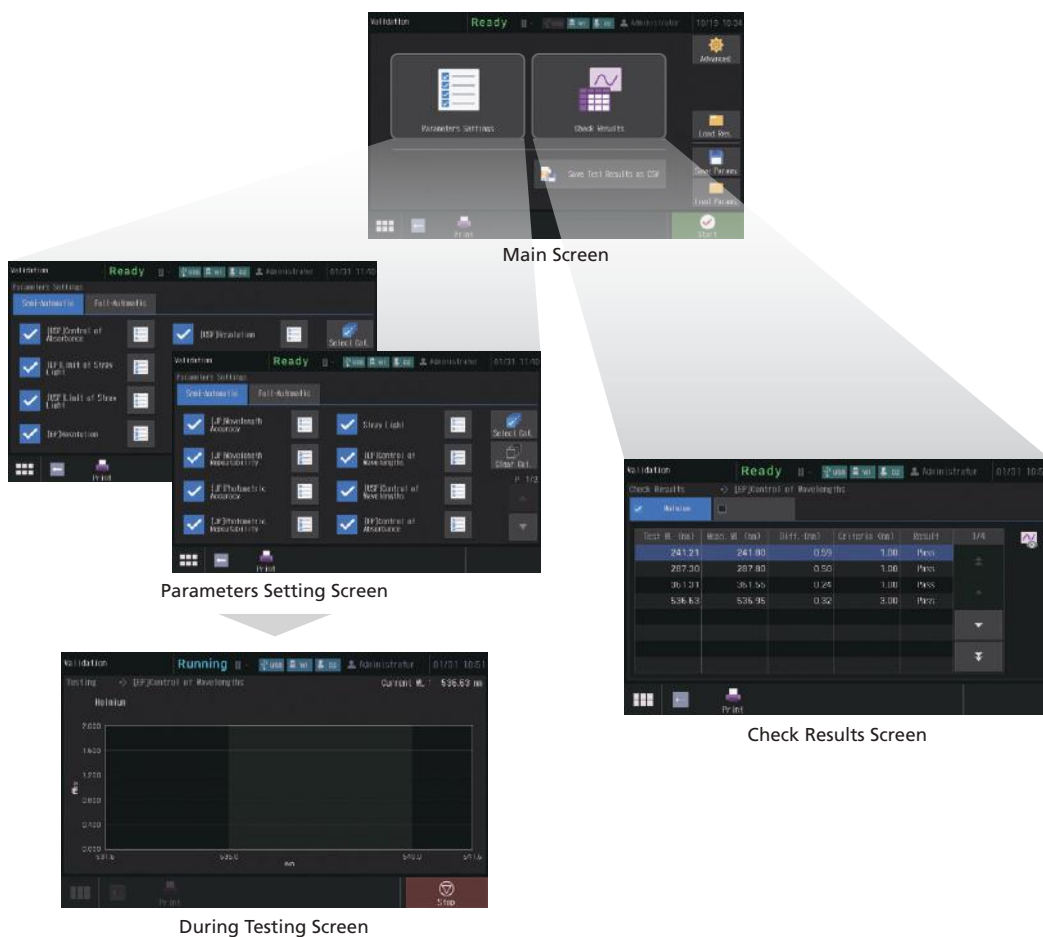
Validation
Ready
Administrator
10/19 10:24
Advanced
Parameters Settings
Check Results
Load Res.
Save Test Results as CSV
Save Params
Load Params
Print
Start

Main Screen

Validation
Ready
Administrator
01/31 11:40
Parameters Settings
Semi-Automatic
Full-Automatic
[USP]Control of Absorbance
[USP]Resolution
Select Cat.
[EP]Limit of Stray Light
[USP]Limit of Stray Light
[EP]Resolution
Print

Validation
Ready
Administrator
01/31 11:40
Parameters Settings
Semi-Automatic
Full-Automatic
[JP]Wavelength Accuracy
Stray Light
Select Cat.
[JP]Wavelength Repeatability
[USP]Control of Wavelengths
Clear Cat.
P. 1/3
[JP]Photometric Accuracy
[USP]Control of Wavelengths
[JP]Photometric Repeatability
[EP]Control of Absorbance
Print

Parameters Setting Screen

Validation
Running
Administrator
01/31 10:51
Testing
[EP]Control of Wavelengths
Current WL : 536.63 nm
Holmium
2.020
1.620
1.220
0.820
0.420
0.020
531.6
535.0
570.0
571.6
nm
Print
Stop

During Testing Screen

Validation
Ready
Administrator
01/31 10:5
Check Results
[EP]Control of Wavelengths
Holmium

| Test WL (nm) | Meas. WL (nm) | Diff. (nm) | Criteria (nm) | Result |
|---|---|---|---|---|
| 241.21 | 241.80 | 0.59 | 1.00 | Pass |
| 287.30 | 287.80 | 0.50 | 1.00 | Pass |
| 361.31 | 361.55 | 0.24 | 1.00 | Pass |
| 536.63 | 536.95 | 0.32 | 3.00 | Pass |

1/4
Print

Check Results Screen